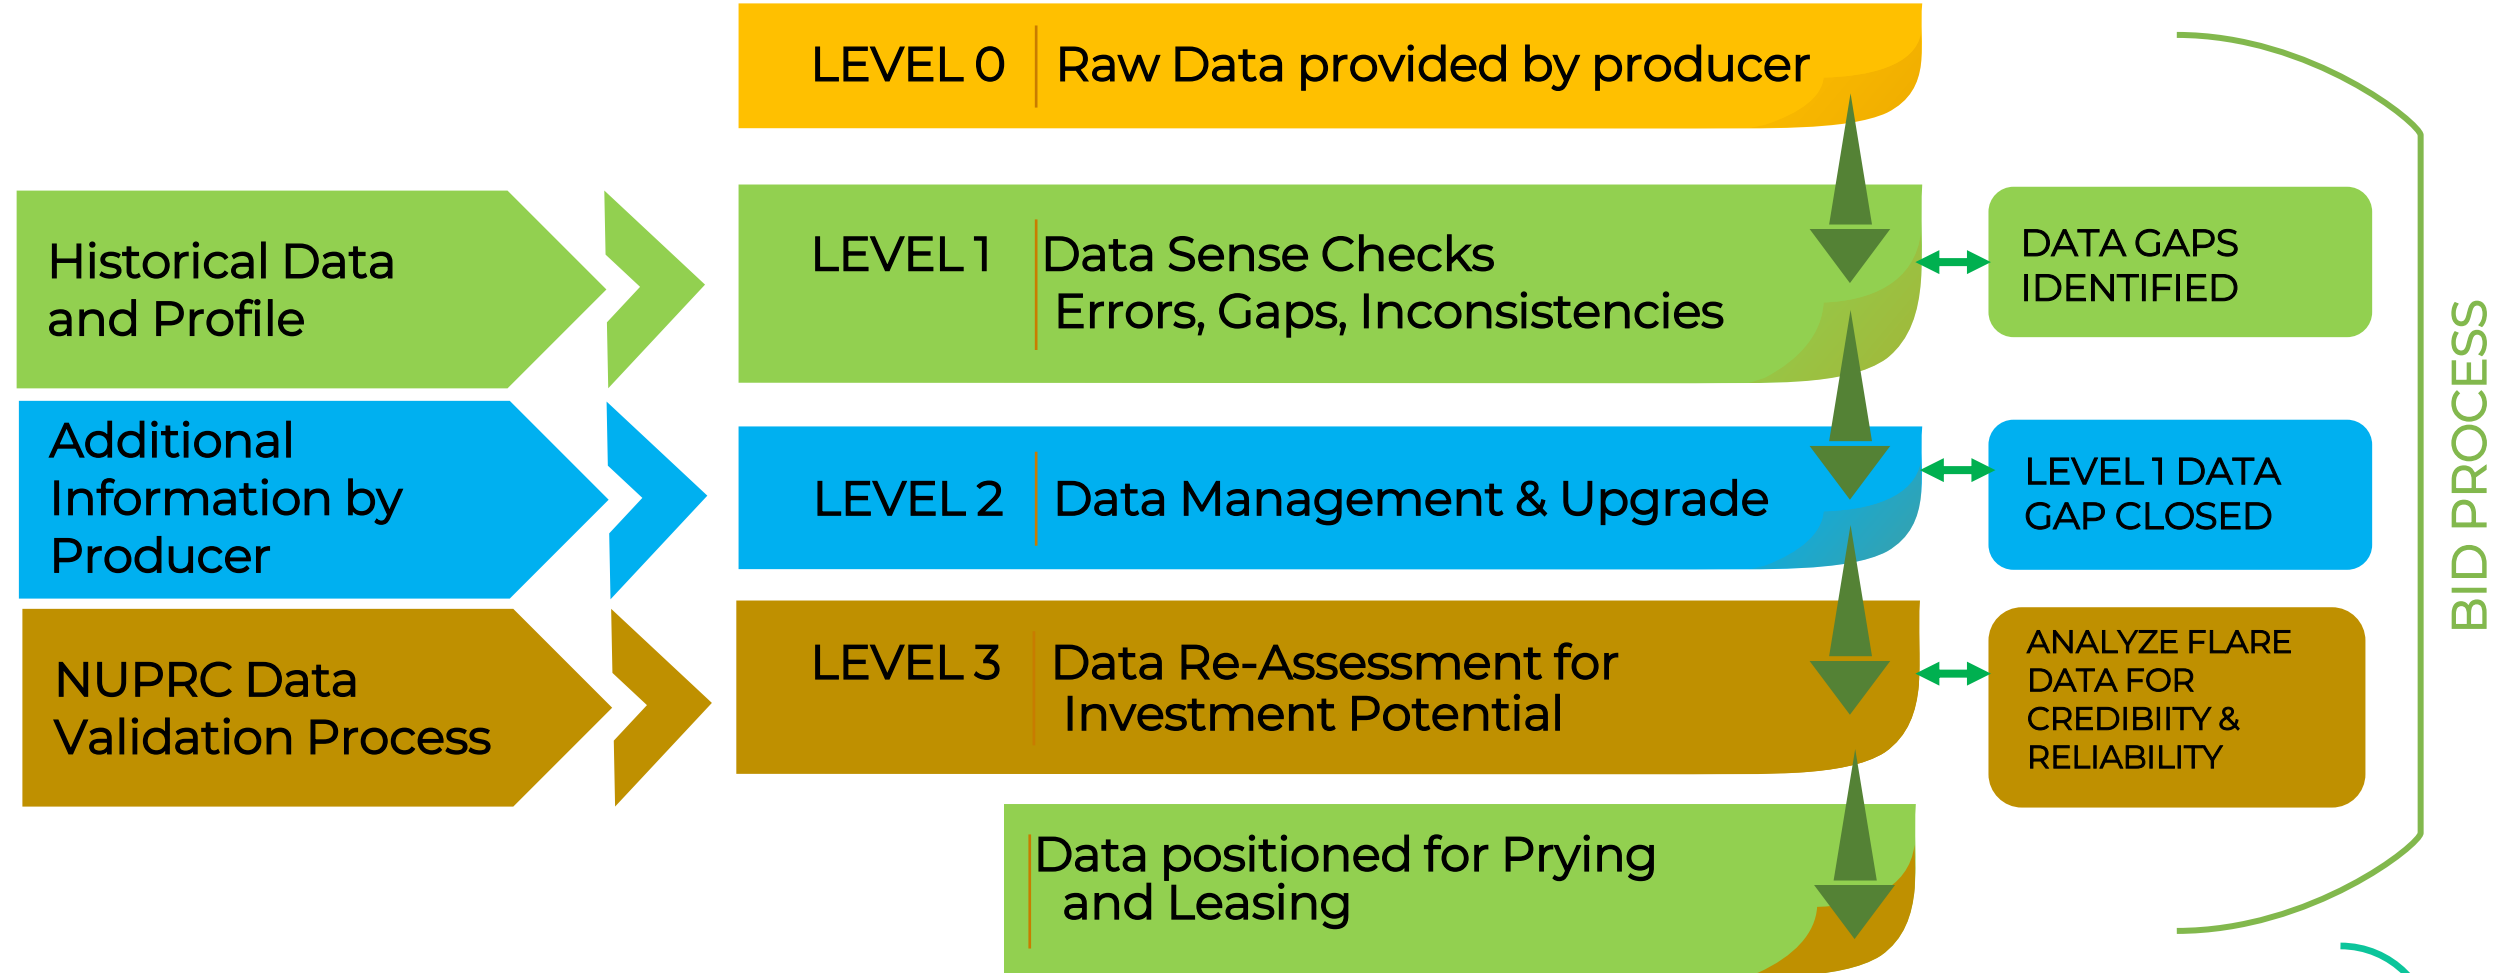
LEVEL 0 Raw Data provided by producer

Historical Data and Profile

LEVEL 1 Data Sense Checks Errors, Gaps, Inconsistencies

DATA GAPS IDENTIFIED

Additional Information by Producer

LEVEL 2 Data Management & Upgrade

LEVEL 1 DATA GAP CLOSED

NUPRC Data Validation Process

LEVEL 3 Data Re-Assessment for Investment Potential

ANALYZE FLARE DATA FOR CREDIBIITY & RELIABILITY

Data positioned for Prying and Leasing

BID PROCESS